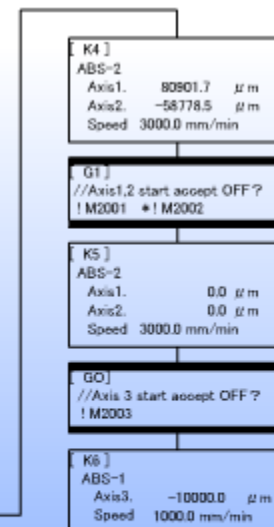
[ K4 ]
ABS-2
Axis1. 80901.7 μm
Axis2. −58778.5 μm
Speed 3000.0 mm/min

[ G1 ]
//Axis1,2 start accept OFF ?
! M2001 ＊! M2002

[ K5 ]
ABS-2
Axis1. 0.0 μm
Axis2. 0.0 μm
Speed 3000.0 mm/min

[ G0 ]
//Axis 3 start accept OFF ?
! M2003

[ K6 ]
ABS-1
Axis3. −10000.0 μm
Speed 1000.0 mm/min